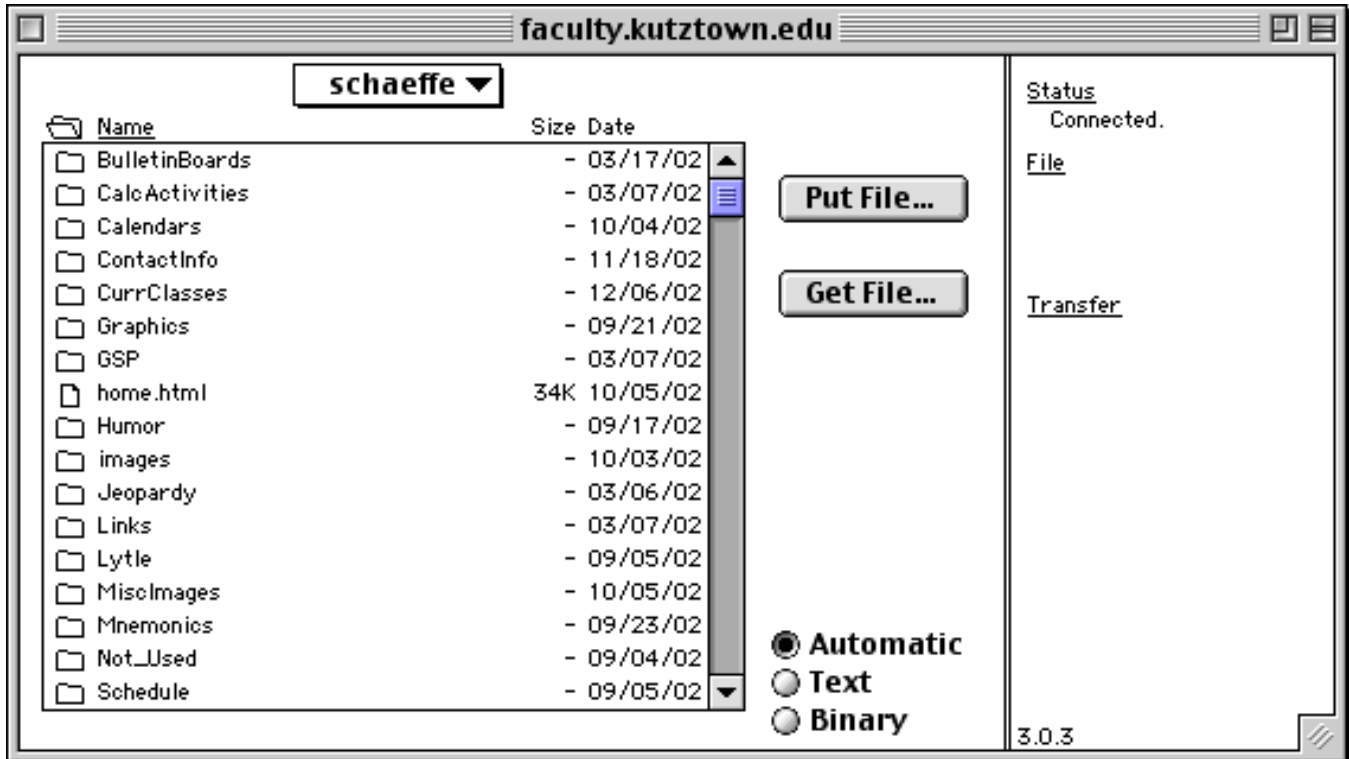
faculty.kutztown.edu

schaeffe

| Name | Size | Date |
|---|---|---|
| BulletinBoards | - | 03/17/02 |
| CalcActivities | - | 03/07/02 |
| Calendars | - | 10/04/02 |
| ContactInfo | - | 11/18/02 |
| CurrClasses | - | 12/06/02 |
| Graphics | - | 09/21/02 |
| GSP | - | 03/07/02 |
| home.html | 34K | 10/05/02 |
| Humor | - | 09/17/02 |
| images | - | 10/03/02 |
| Jeopardy | - | 03/06/02 |
| Links | - | 03/07/02 |
| Lytle | - | 09/05/02 |
| MiscImages | - | 10/05/02 |
| Mnemonics | - | 09/23/02 |
| Not_Used | - | 09/04/02 |
| Schedule | - | 09/05/02 |

Put File...

Get File...

Automatic
Text
Binary

Status
Connected.

File

Transfer

3.0.3